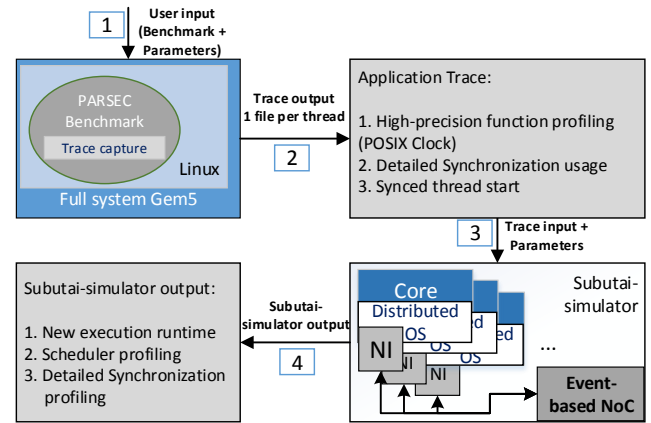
1

User input (Benchmark + Parameters)

PARSEC Benchmark

Trace capture

Linux

Full system Gem5

Trace output 1 file per thread

2

Application Trace:

1. High-precision function profiling (POSIX Clock)
2. Detailed Synchronization usage
3. Synced thread start

3

Trace input + Parameters

Subutai-simulator output:

1. New execution runtime
2. Scheduler profiling
3. Detailed Synchronization profiling

Subutai-simulator output

4

Subutai-simulator

Core

Distributed OS

ed

OS

OS

NI

NI

NI

...

Event-based NoC